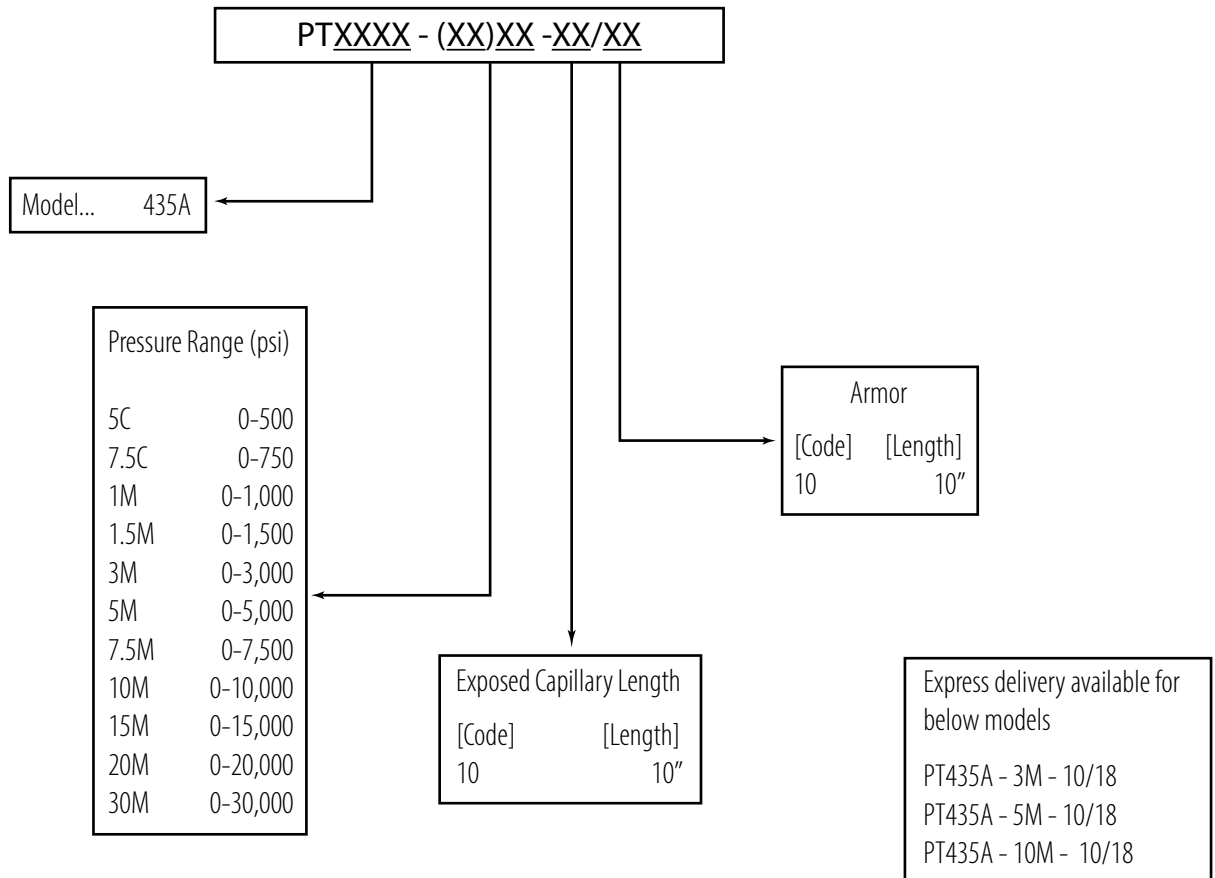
PTXXXX - (XX)XX -XX/XX

Model... 435A

Pressure Range (psi)

| | |
|---|---|
| 5C | 0-500 |
| 7.5C | 0-750 |
| 1M | 0-1,000 |
| 1.5M | 0-1,500 |
| 3M | 0-3,000 |
| 5M | 0-5,000 |
| 7.5M | 0-7,500 |
| 10M | 0-10,000 |
| 15M | 0-15,000 |
| 20M | 0-20,000 |
| 30M | 0-30,000 |

Armor

| [Code] | [Length] |
|---|---|
| 10 | 10" |

Exposed Capillary Length

| [Code] | [Length] |
|---|---|
| 10 | 10" |

Express delivery available for below models

PT435A - 3M - 10/18
PT435A - 5M - 10/18
PT435A - 10M - 10/18